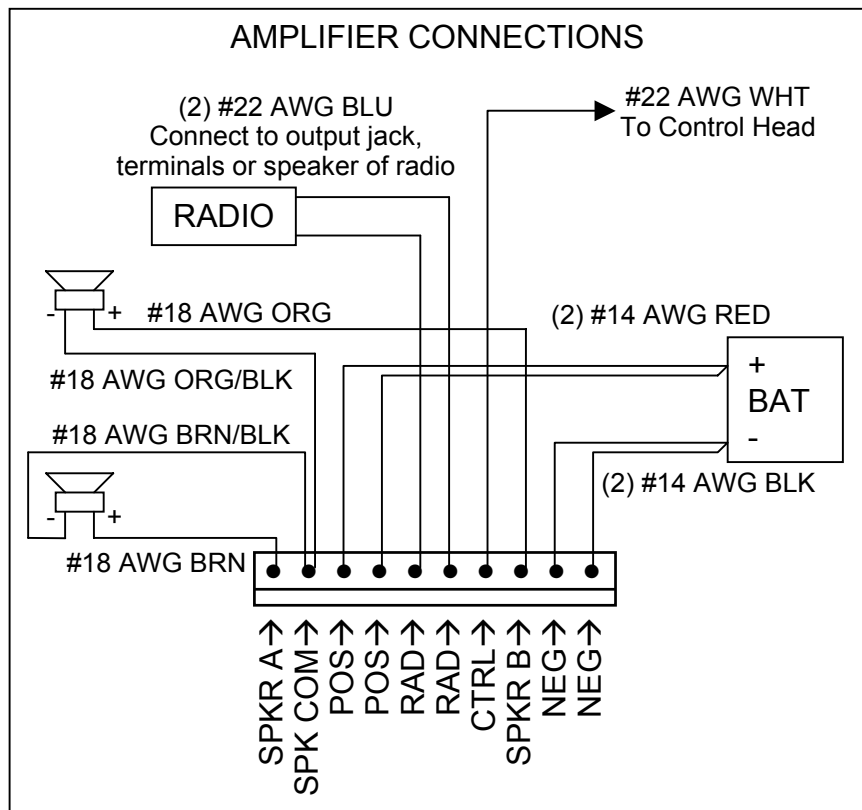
AMPLIFIER CONNECTIONS

(2) #22 AWG BLU
Connect to output jack, terminals or speaker of radio

#22 AWG WHT
To Control Head

RADIO

- + #18 AWG ORG

(2) #14 AWG RED

#18 AWG ORG/BLK

+
BAT
-

#18 AWG BRN/BLK

(2) #14 AWG BLK

- +

#18 AWG BRN

SPKR A→
SPK COM→
POS→
POS→
RAD→
RAD→
CTRL→
SPKR B→
NEG→
NEG→